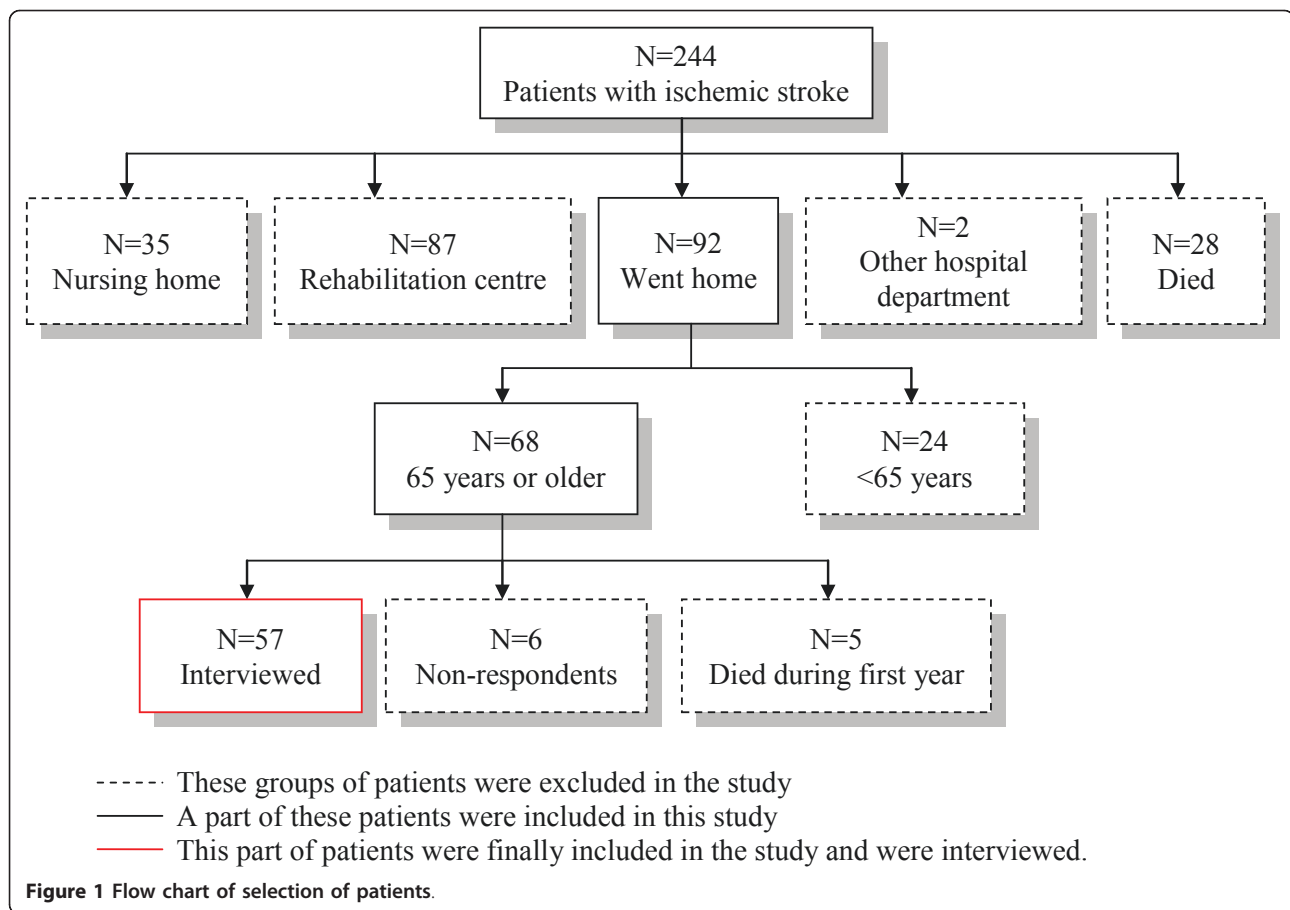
N=244
Patients with ischemic stroke

N=35
Nursing home

N=87
Rehabilitation centre

N=92
Went home

N=2
Other hospital department

N=28
Died

N=68
65 years or older

N=24
<65 years

N=57
Interviewed

N=6
Non-respondents

N=5
Died during first year

These groups of patients were excluded in the study
A part of these patients were included in this study
This part of patients were finally included in the study and were interviewed.

Figure 1 Flow chart of selection of patients.